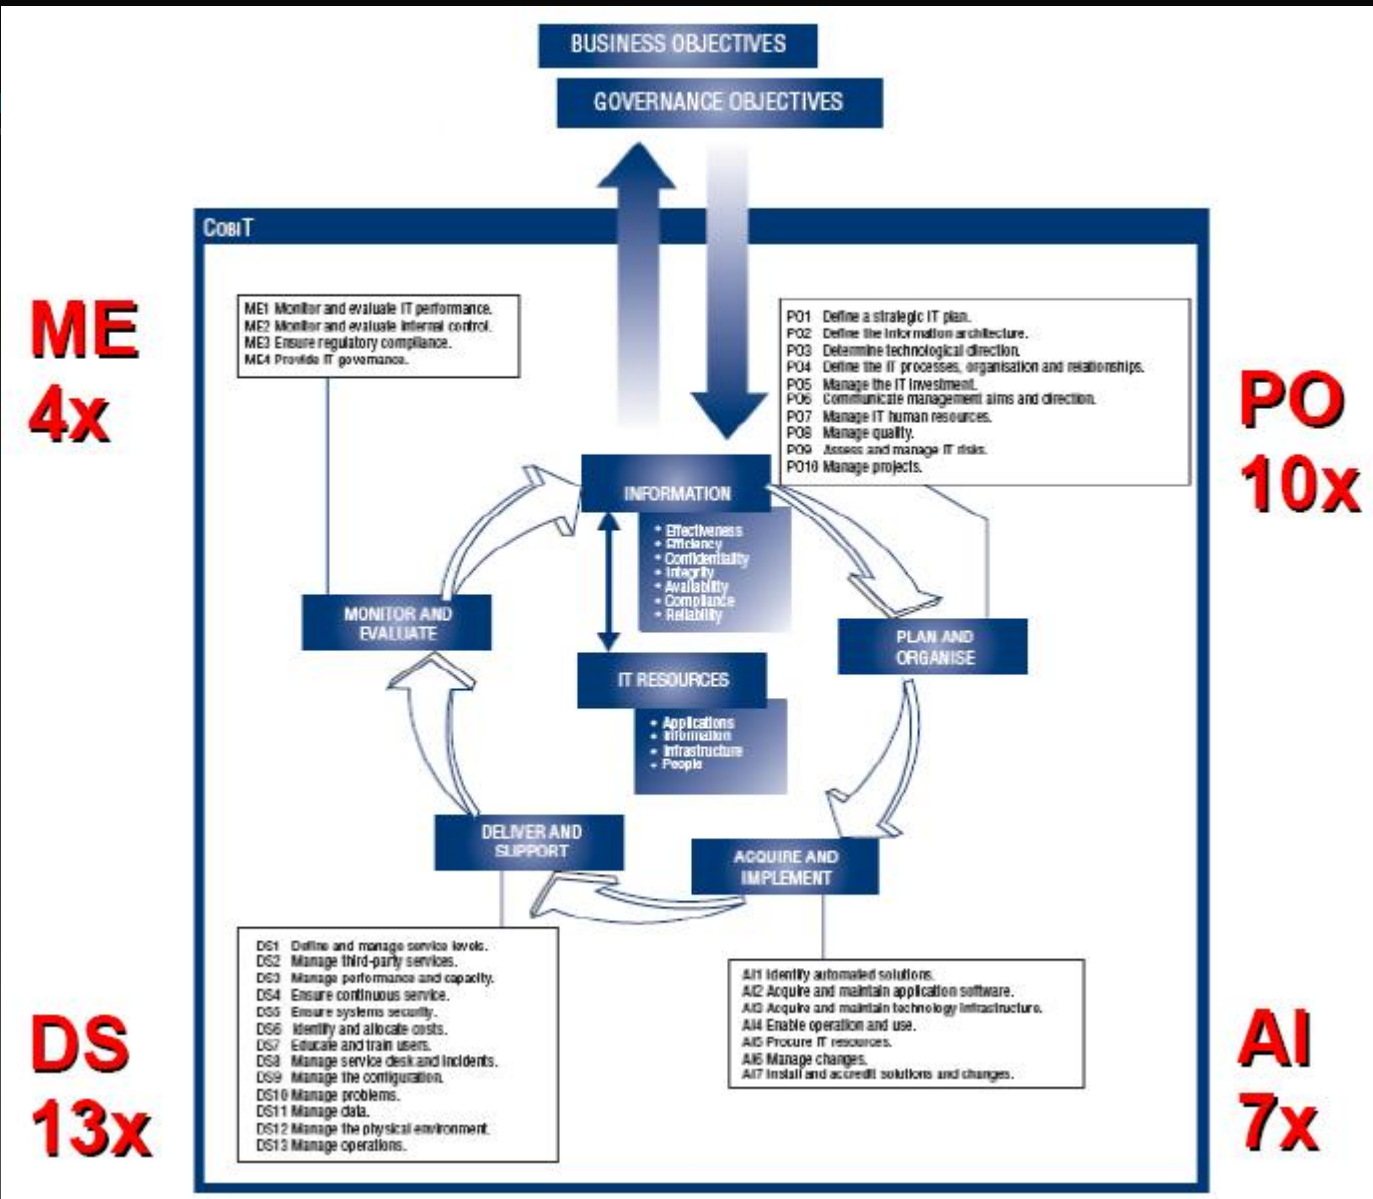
BUSINESS OBJECTIVES

GOVERNANCE OBJECTIVES

COBIT

ME
4x

ME1 Monitor and evaluate IT performance.
ME2 Monitor and evaluate internal control.
ME3 Ensure regulatory compliance.
ME4 Provide IT governance.

PO1 Define a strategic IT plan.
PO2 Define the information architecture.
PO3 Determine technological direction.
PO4 Define the IT processes, organisation and relationships.
PO5 Manage the IT investment.
PO6 Communicate management aims and direction.
PO7 Manage IT human resources.
PO8 Manage quality.
PO9 Assess and manage IT risks.
PO10 Manage projects.

PO
10x

INFORMATION

• Effectiveness
• Efficiency
• Confidentiality
• Integrity
• Availability
• Compliance
• Reliability

MONITOR AND EVALUATE

PLAN AND ORGANISE

IT RESOURCES

• Applications
• Information
• Infrastructure
• People

DELIVER AND SUPPORT

ACQUIRE AND IMPLEMENT

DS1 Define and manage service levels.
DS2 Manage third-party services.
DS3 Manage performance and capacity.
DS4 Ensure continuous service.
DS5 Ensure systems security.
DS6 Identify and allocate costs.
DS7 Educate and train users.
DS8 Manage service desk and incidents.
DS9 Manage the configuration.
DS10 Manage problems.
DS11 Manage data.
DS12 Manage the physical environment.
DS13 Manage operations.

AI1 Identify automated solutions.
AI2 Acquire and maintain application software.
AI3 Acquire and maintain technology infrastructure.
AI4 Enable operation and use.
AI5 Procure IT resources.
AI6 Manage changes.
AI7 Install and accredit solutions and changes.

DS
13x

AI
7x